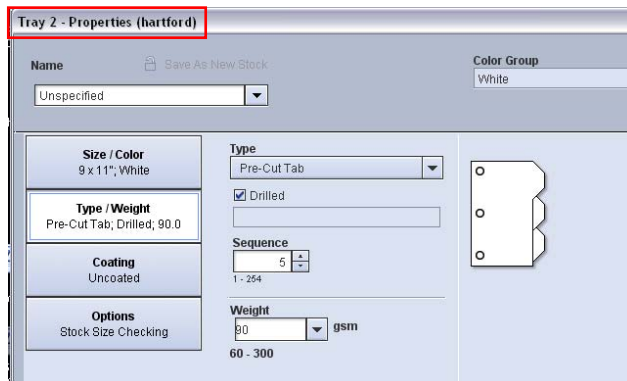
Tray 2 - Properties (hartford)

Name

Save As New Stock

Unspecified

Color Group

White

Size / Color
9 x 11"; White

Type / Weight
Pre-Cut Tab; Drilled; 90.0

Coating
Uncoated

Options
Stock Size Checking

Type

Pre-Cut Tab

Drilled

Sequence

5

1 - 254

Weight

90

gsm

60 - 300